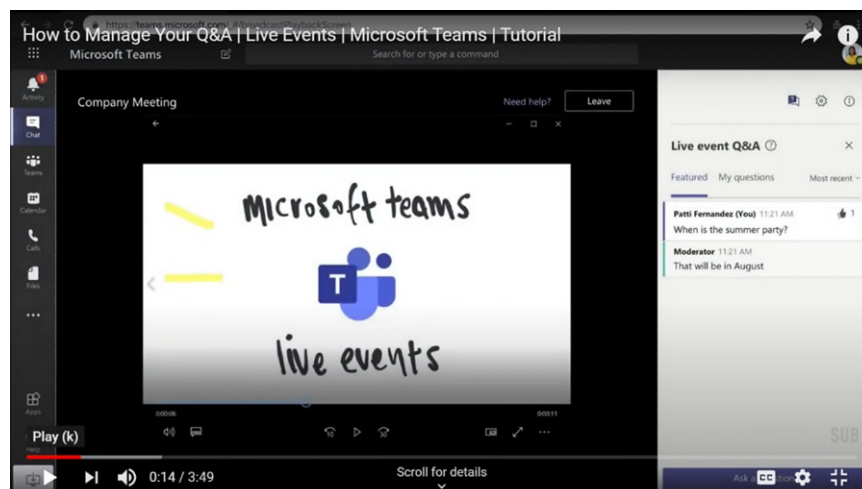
https://teams.microsoft.com/_#/broadcastPlaybackScreen

How to Manage Your Q&A | Live Events | Microsoft Teams | Tutorial

Microsoft Teams

Search for or type a command

Activity

Chat

Teams

Calendar

Calls

Files

...

Apps

Help

Company Meeting

Need help?

Leave

Microsoft teams

T

live events

0:00:06

0:00:11

Live event Q&A

Featured

My questions

Most recent

Patti Fernandez (You) 11:21 AM

When is the summer party?

1

Moderator 11:21 AM

That will be in August

Ask a question

SUB

Play (k)

0:14 / 3:49

Scroll for details

CC